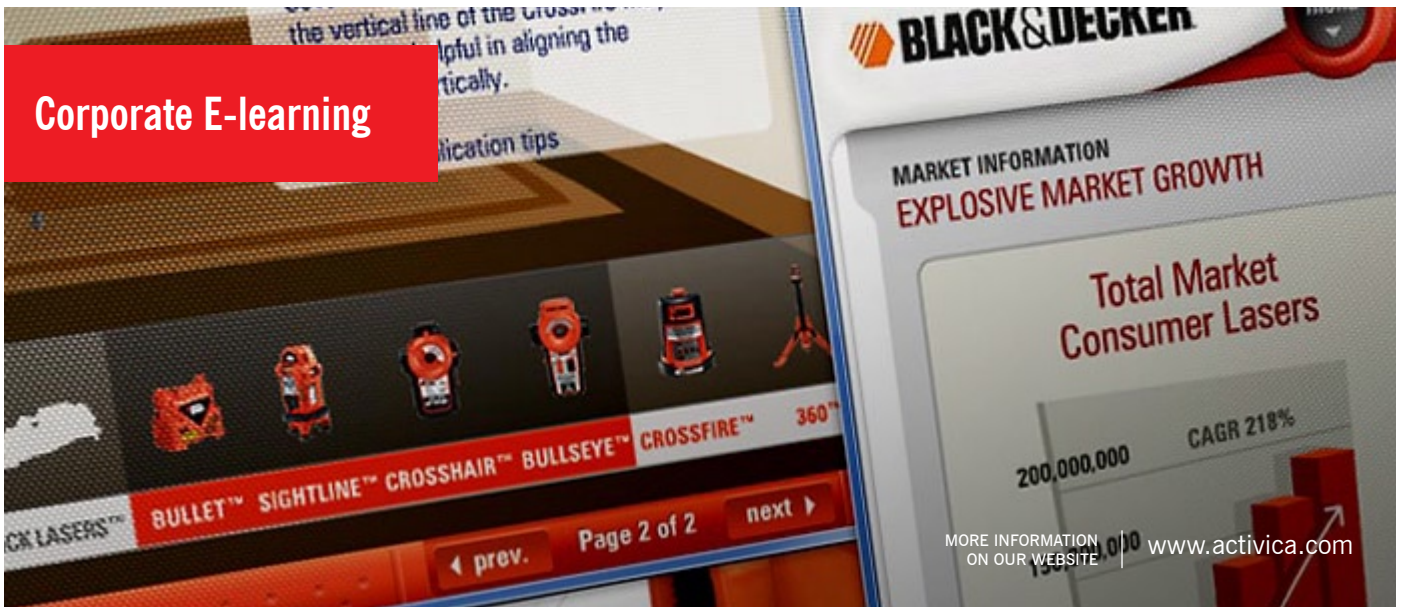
Corporate E-learning

the vertical line of the Crossfire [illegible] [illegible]lpful in aligning the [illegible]tically.

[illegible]lication tips

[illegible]K LASERS™ BULLET™ SIGHTLINE™ CROSSHAIR™ BULLSEYE™ CROSSFIRE™ 360°

◂ prev. Page 2 of 2 next ▸

BLACK&DECKER

MARKET INFORMATION
EXPLOSIVE MARKET GROWTH

Total Market
Consumer Lasers

200,000,000
CAGR 218%
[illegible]00

MORE INFORMATION ON OUR WEBSITE www.activica.com